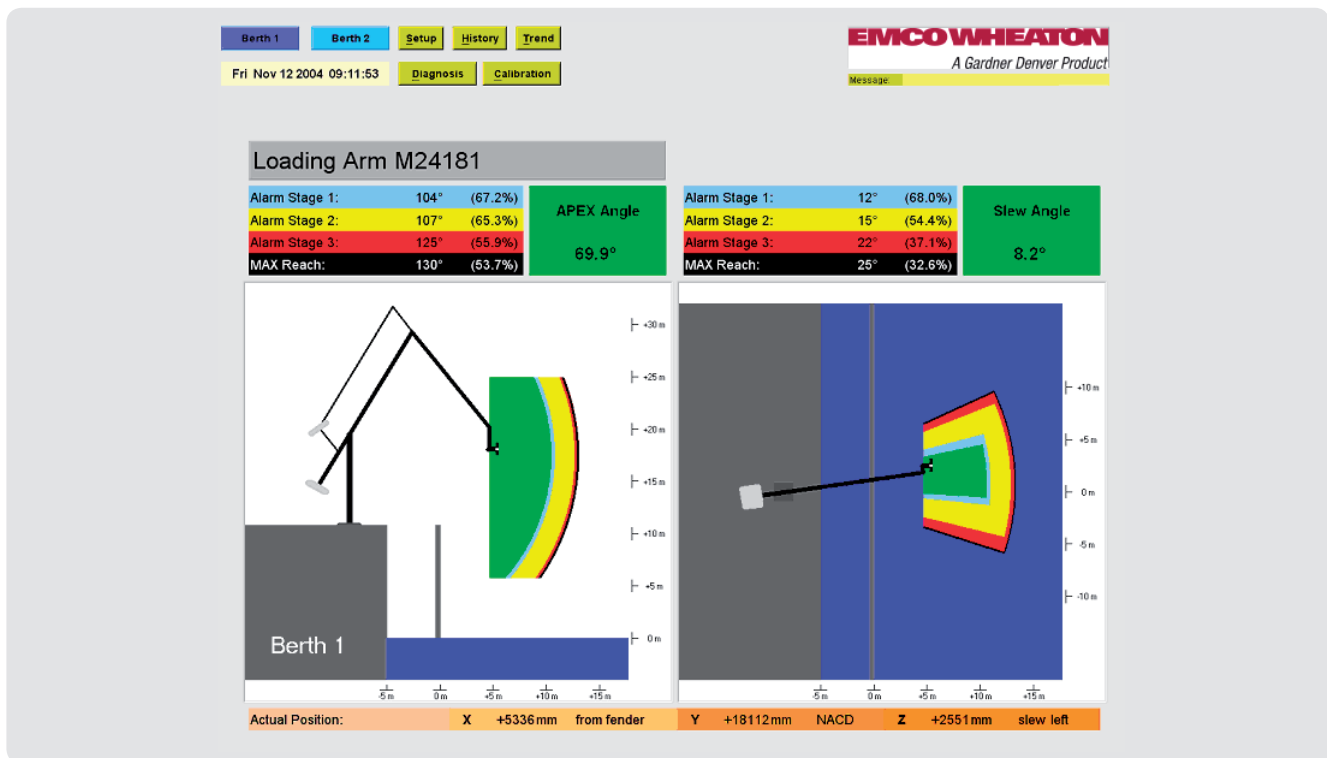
Berth 1 Berth 2 Setup History Trend

Fri Nov 12 2004 09:11:53 Diagnosis Calibration

EMCO WHEATON
A Gardner Denver Product
Message:

Loading Arm M24181

| Alarm Stage 1: | 104° | (67.2%) |
|---|---|---|
| Alarm Stage 2: | 107° | (65.3%) |
| Alarm Stage 3: | 125° | (55.9%) |
| MAX Reach: | 130° | (53.7%) |

APEX Angle
69.9°

| Alarm Stage 1: | 12° | (68.0%) |
|---|---|---|
| Alarm Stage 2: | 15° | (54.4%) |
| Alarm Stage 3: | 22° | (37.1%) |
| MAX Reach: | 25° | (32.6%) |

Slew Angle
8.2°

+30 m
+25 m
+20 m
+15 m
+10 m
+5 m
0 m

Berth 1

-5 m 0 m +5 m +10 m +15 m

+10 m
+5 m
0 m
-5 m
-10 m

-5 m 0 m +5 m +10 m +15 m

Actual Position: X +5336 mm from fender Y +18112 mm NACD Z +2551 mm slew left